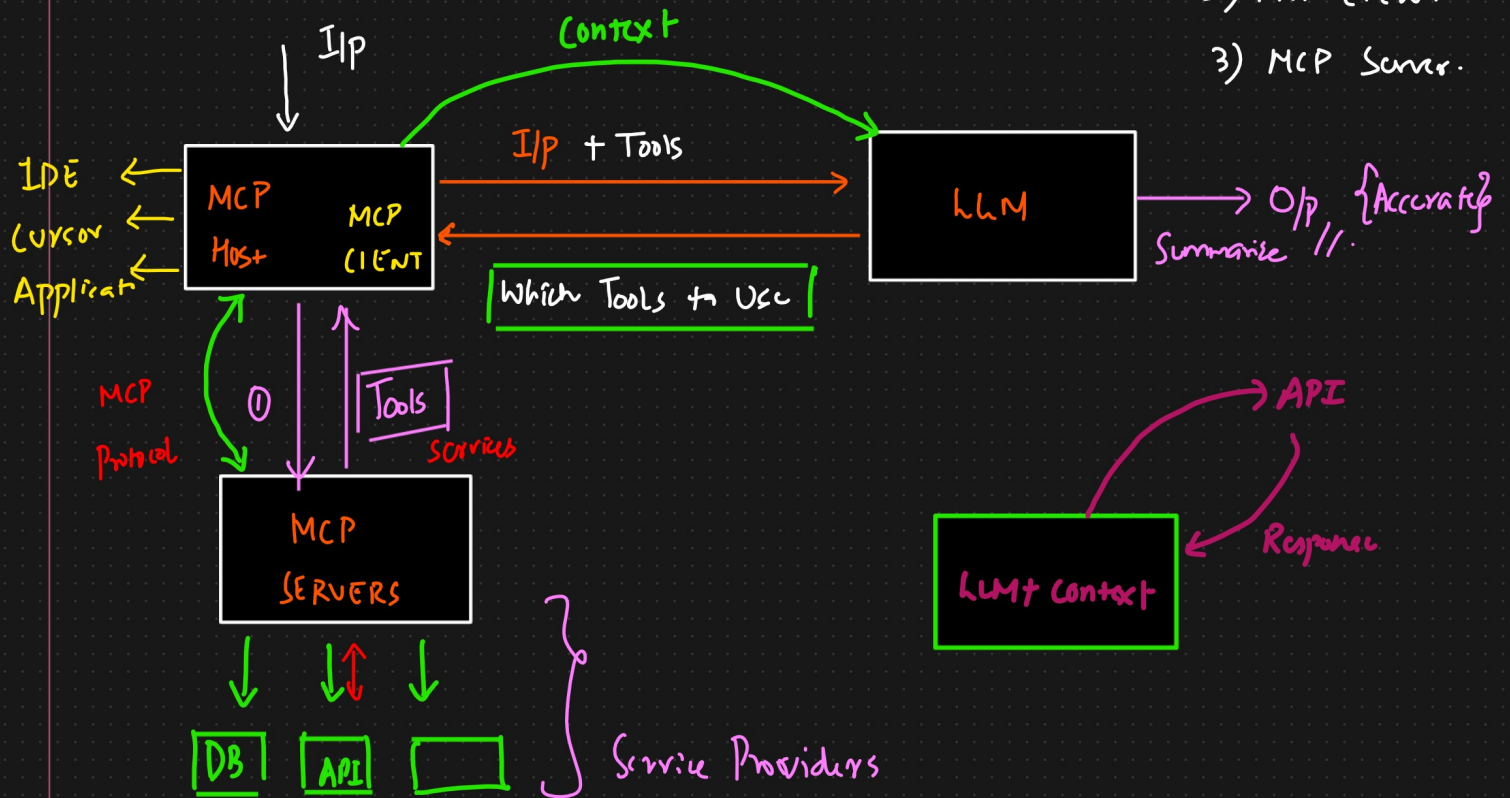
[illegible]

3) MCP Server.

I/p

Context

I/p + Tools

IDE

Cursor

Applicat

MCP Host

MCP CLIENT

LLM

O/p {Accurate}

Summarize //.

Which Tools to Use

MCP Protocol

①

Tools

Services

MCP SERVERS

API

Response

LLM+ Context

DB

API

Service Providers